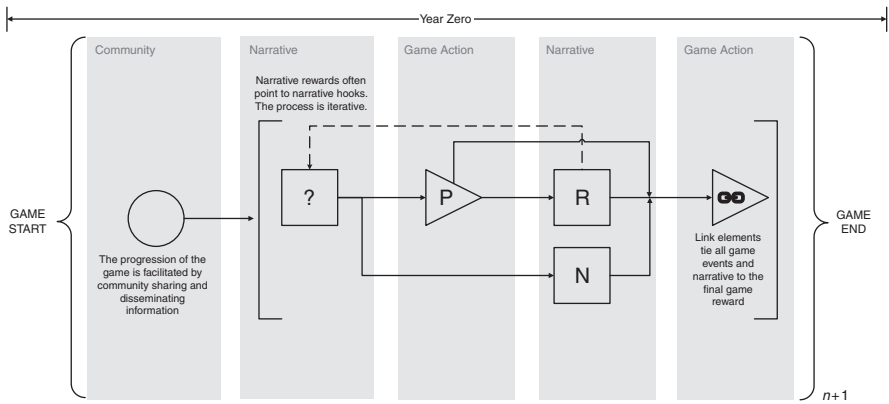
Year Zero

Community

Narrative

Game Action

Narrative

Game Action

Narrative rewards often point to narrative hooks. The process is iterative.

GAME START

The progression of the game is facilitated by community sharing and disseminating information

?

P

R

N

Link elements tie all game events and narrative to the final game reward

GAME END

$n+1$